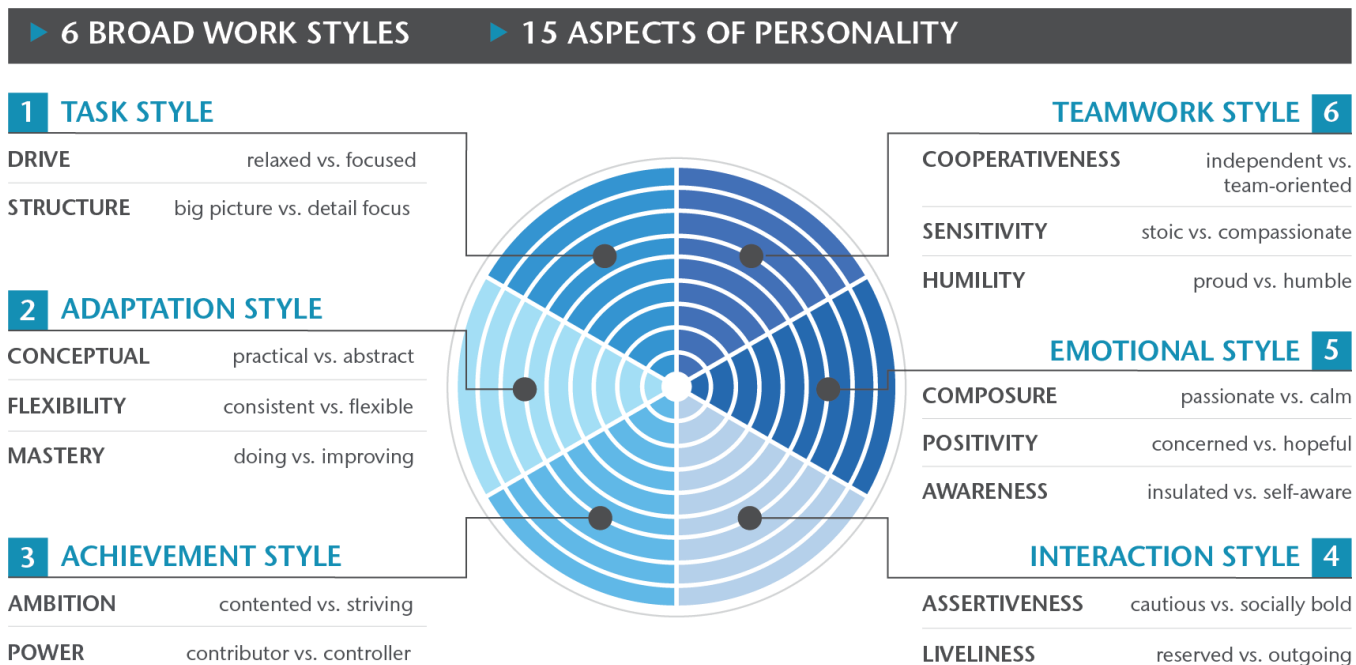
6 BROAD WORK STYLES 15 ASPECTS OF PERSONALITY

1 TASK STYLE

| | |
|---|---|
| DRIVE | relaxed vs. focused |
| STRUCTURE | big picture vs. detail focus |

2 ADAPTATION STYLE

| | |
|---|---|
| CONCEPTUAL | practical vs. abstract |
| FLEXIBILITY | consistent vs. flexible |
| MASTERY | doing vs. improving |

3 ACHIEVEMENT STYLE

| | |
|---|---|
| AMBITION | contented vs. striving |
| POWER | contributor vs. controller |

TEAMWORK STYLE 6

| | |
|---|---|
| COOPERATIVENESS | independent vs. team-oriented |
| SENSITIVITY | stoic vs. compassionate |
| HUMILITY | proud vs. humble |

EMOTIONAL STYLE 5

| | |
|---|---|
| COMPOSURE | passionate vs. calm |
| POSITIVITY | concerned vs. hopeful |
| AWARENESS | insulated vs. self-aware |

INTERACTION STYLE 4

| | |
|---|---|
| ASSERTIVENESS | cautious vs. socially bold |
| LIVELINESS | reserved vs. outgoing |